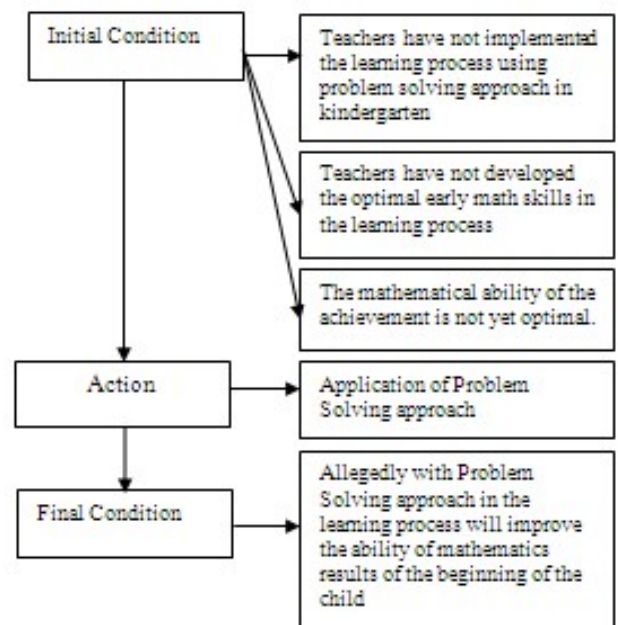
Initial Condition

Teachers have not implemented the learning process using problem solving approach in kindergarten

Teachers have not developed the optimal early math skills in the learning process

The mathematical ability of the achievement is not yet optimal.

Action

Application of Problem Solving approach

Final Condition

Allegedly with Problem Solving approach in the learning process will improve the ability of mathematics results of the beginning of the child